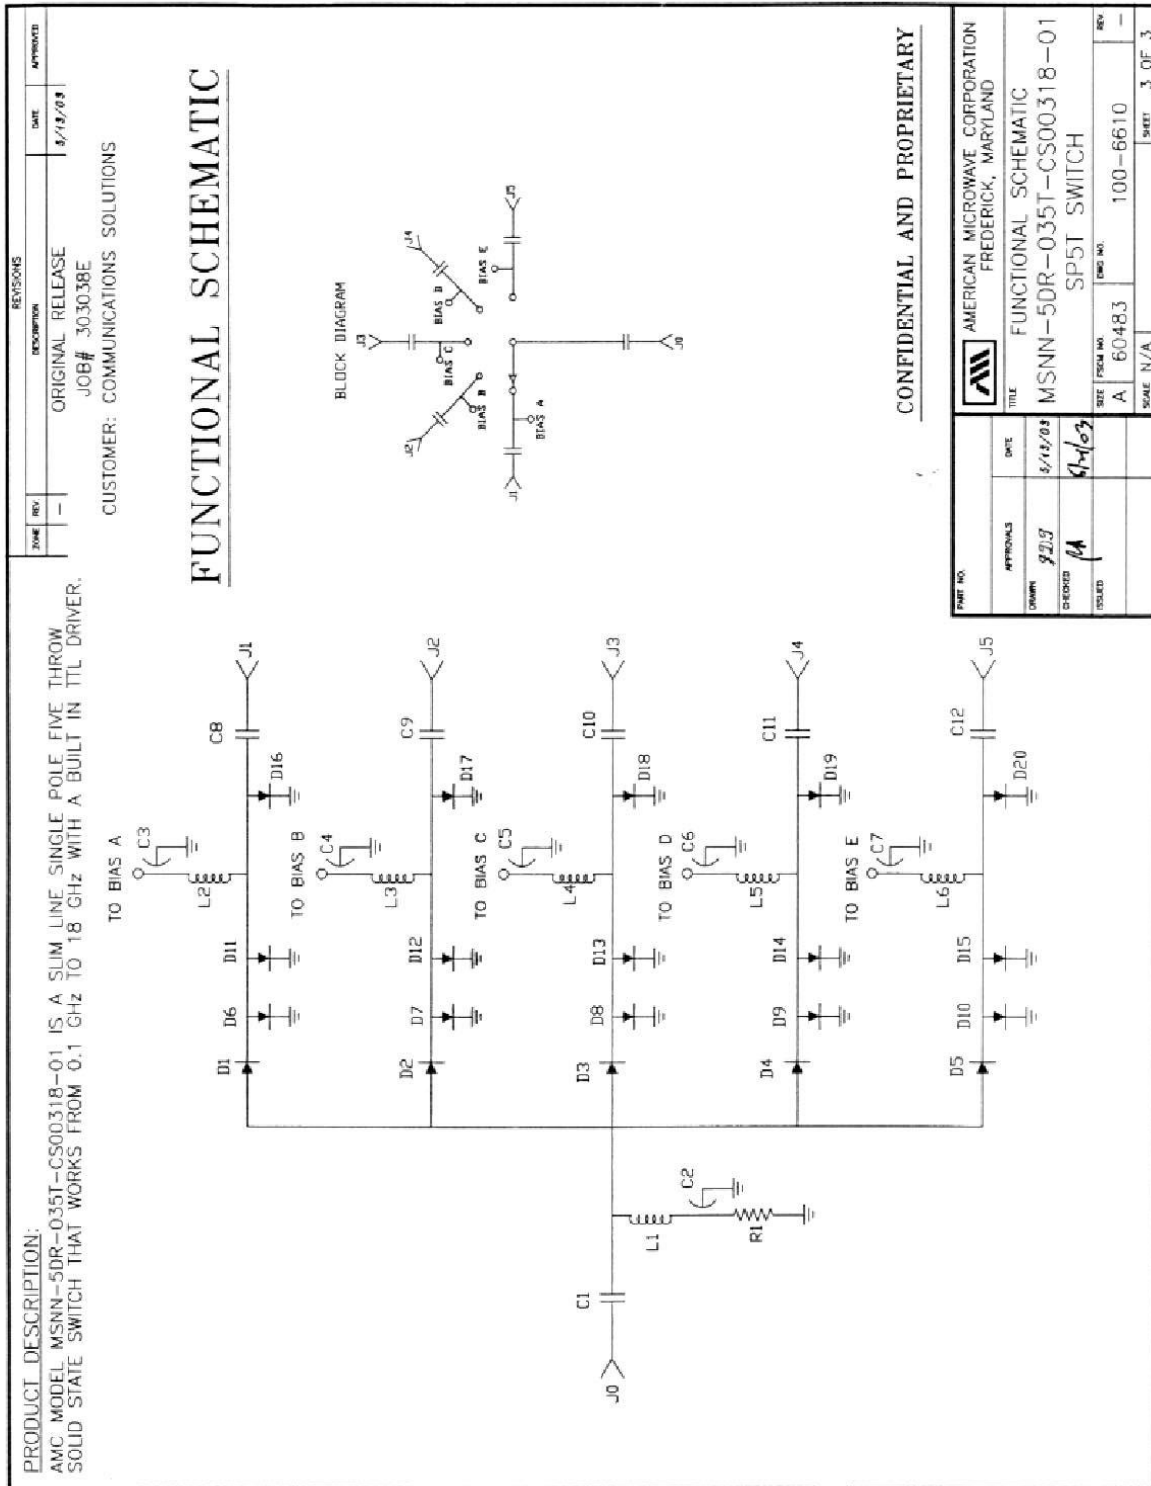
PRODUCT DESCRIPTION:
AMC MODEL MSNN-5DR-035T-CS00318-01 IS A SLIM LINE SINGLE POLE FIVE THROW SOLID STATE SWITCH THAT WORKS FROM 0.1 GHz TO 18 GHz WITH A BUILT IN TTL DRIVER.

| ZONE | REV | DESCRIPTION | DATE | APPROVED |
|---|---|---|---|---|
| | — | ORIGINAL RELEASE JOB# 30303BE | 3/13/03 | |

REVISIONS

CUSTOMER: COMMUNICATIONS SOLUTIONS

FUNCTIONAL SCHEMATIC

BLOCK DIAGRAM

J1 J2 J3 J4 J5 J0 BIAS A BIAS B BIAS C BIAS D BIAS E

J0 C1 L1 C2 R1 D1 D2 D3 D4 D5 D6 D7 D8 D9 D10 D11 D12 D13 D14 D15 TO BIAS A TO BIAS B TO BIAS C TO BIAS D TO BIAS E C3 C4 C5 C6 C7 L2 L3 L4 L5 L6 D16 D17 D18 D19 D20 C8 C9 C10 C11 C12 J1 J2 J3 J4 J5

CONFIDENTIAL AND PROPRIETARY

| PART NO. | | |
|---|---|---|
| APPROVALS | | DATE |
| DRAWN | gus | 3/13/03 |
| CHECKED | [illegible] | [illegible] |
| ISSUED | | |

AMERICAN MICROWAVE CORPORATION FREDERICK, MARYLAND

TITLE
FUNCTIONAL SCHEMATIC
MSNN-5DR-035T-CS00318-01
SP5T SWITCH

SIZE A FSCM NO. 60483 DWG NO. 100-6610 REV. —
SCALE N/A SHEET 3 OF 3